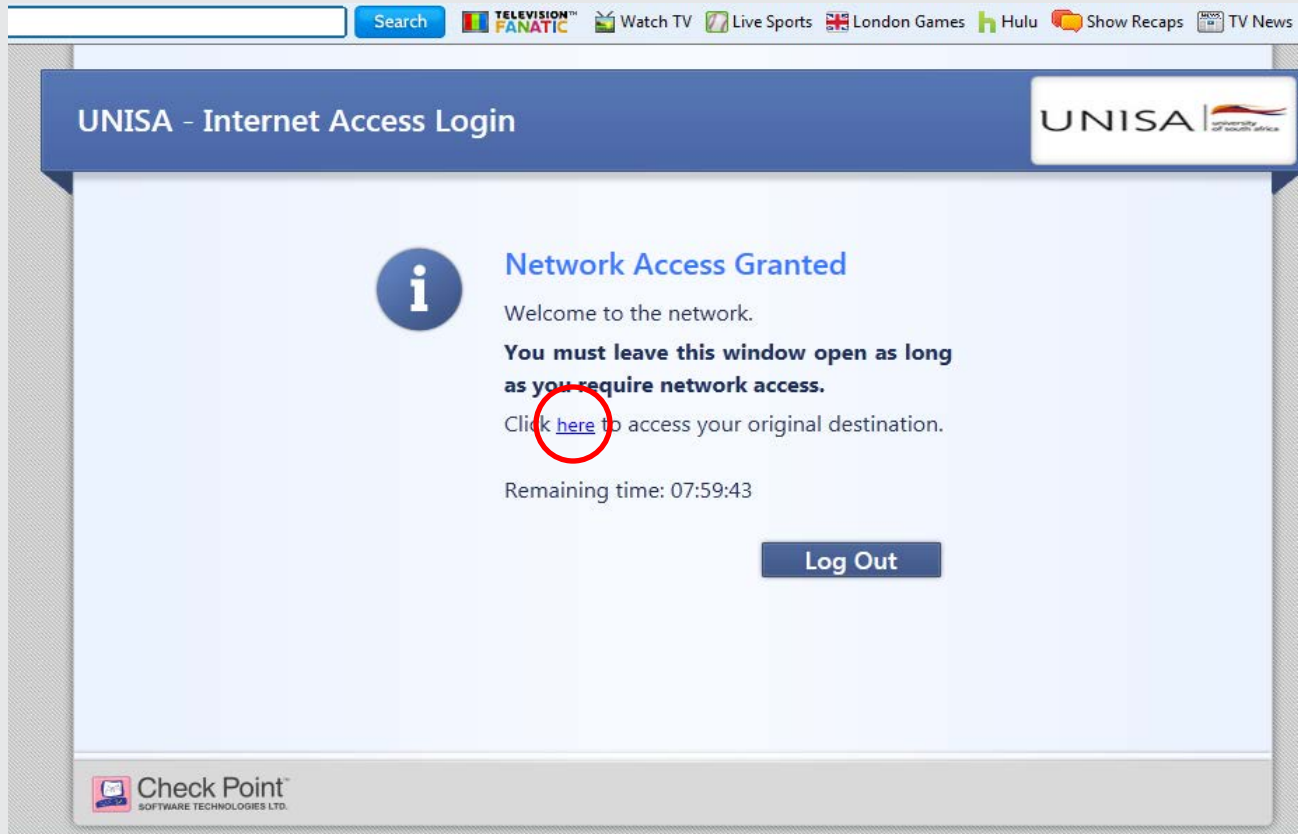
Search TELEVISION™ FANATIC Watch TV Live Sports London Games Hulu Show Recaps TV News

UNISA - Internet Access Login

UNISA university of south africa

Network Access Granted

Welcome to the network.

**You must leave this window open as long as you require network access.**

Click here to access your original destination.

Remaining time: 07:59:43

Log Out

Check Point™ SOFTWARE TECHNOLOGIES LTD.